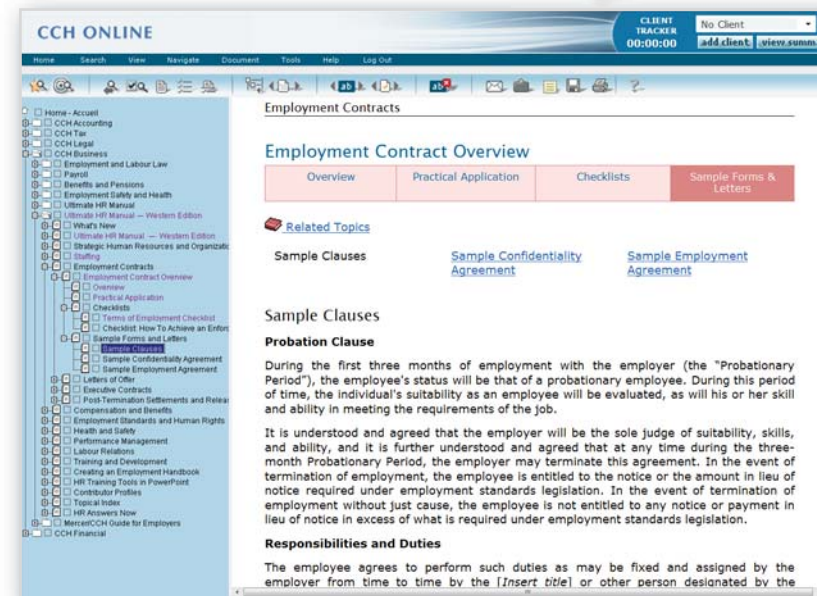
CCH ONLINE

CLIENT TRACKER 00:00:00

No Client

add client

view summ

Home Search View Navigate Document Tools Help Log Out

ab

Home - Accueil
CCH Accounting
CCH Tax
CCH Legal
CCH Business
Employment and Labour Law
Payroll
Benefits and Pensions
Employment Safety and Health
Ultimate HR Manual
Ultimate HR Manual — Western Edition
What's New
Ultimate HR Manual — Western Edition
Strategic Human Resources and Organizatio
Staffing
Employment Contracts
Employment Contract Overview
Overview
Practical Application
Checklists
Terms of Employment Checklist
Checklist: How To Achieve an Enforc
Sample Forms and Letters
Sample Clauses
Sample Confidentiality Agreement
Sample Employment Agreement
Letters of Offer
Executive Contracts
Post-Termination Settlements and Releas
Compensation and Benefits
Employment Standards and Human Rights
Health and Safety
Performance Management
Labour Relations
Training and Development
Creating an Employment Handbook
HR Training Tools in PowerPoint
Contributor Profiles
Topical Index
HR Answers Now
Mercer/CCH Guide for Employers
CCH Financial

Employment Contracts

Employment Contract Overview

| Overview | Practical Application | Checklists | Sample Forms & Letters |
|---|---|---|---|

Related Topics

Sample Clauses Sample Confidentiality Agreement Sample Employment Agreement

Sample Clauses

Probation Clause

During the first three months of employment with the employer (the "Probationary Period"), the employee's status will be that of a probationary employee. During this period of time, the individual's suitability as an employee will be evaluated, as will his or her skill and ability in meeting the requirements of the job.

It is understood and agreed that the employer will be the sole judge of suitability, skills, and ability, and it is further understood and agreed that at any time during the three-month Probationary Period, the employer may terminate this agreement. In the event of termination of employment, the employee is entitled to the notice or the amount in lieu of notice required under employment standards legislation. In the event of termination of employment without just cause, the employee is not entitled to any notice or payment in lieu of notice in excess of what is required under employment standards legislation.

Responsibilities and Duties

The employee agrees to perform such duties as may be fixed and assigned by the employer from time to time by the [Insert title] or other person designated by the